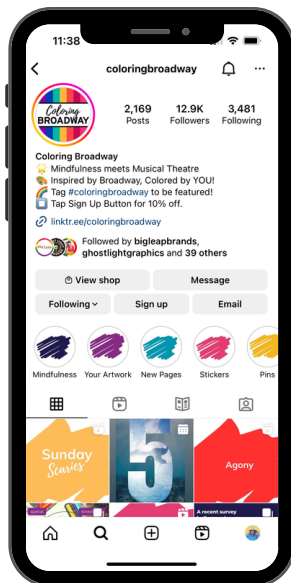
11:38

coloringbroadway

Coloring BROADWAY

2,169 Posts
12.9K Followers
3,481 Following

Coloring Broadway
🌟 Mindfulness meets Musical Theatre
🎨 Inspired by Broadway, Colored by YOU!
🌈 Tag #coloringbroadway to be featured!
⏹️ Tap Sign Up Button for 10% off.
🔗 linktr.ee/coloringbroadway

Followed by bigleapbrands, ghostlightgraphics and 39 others

View shop
Message
Following
Sign up
Email

Mindfulness
Your Artwork
New Pages
Stickers
Pins

Sunday Scaries

5

Agony

A recent survey